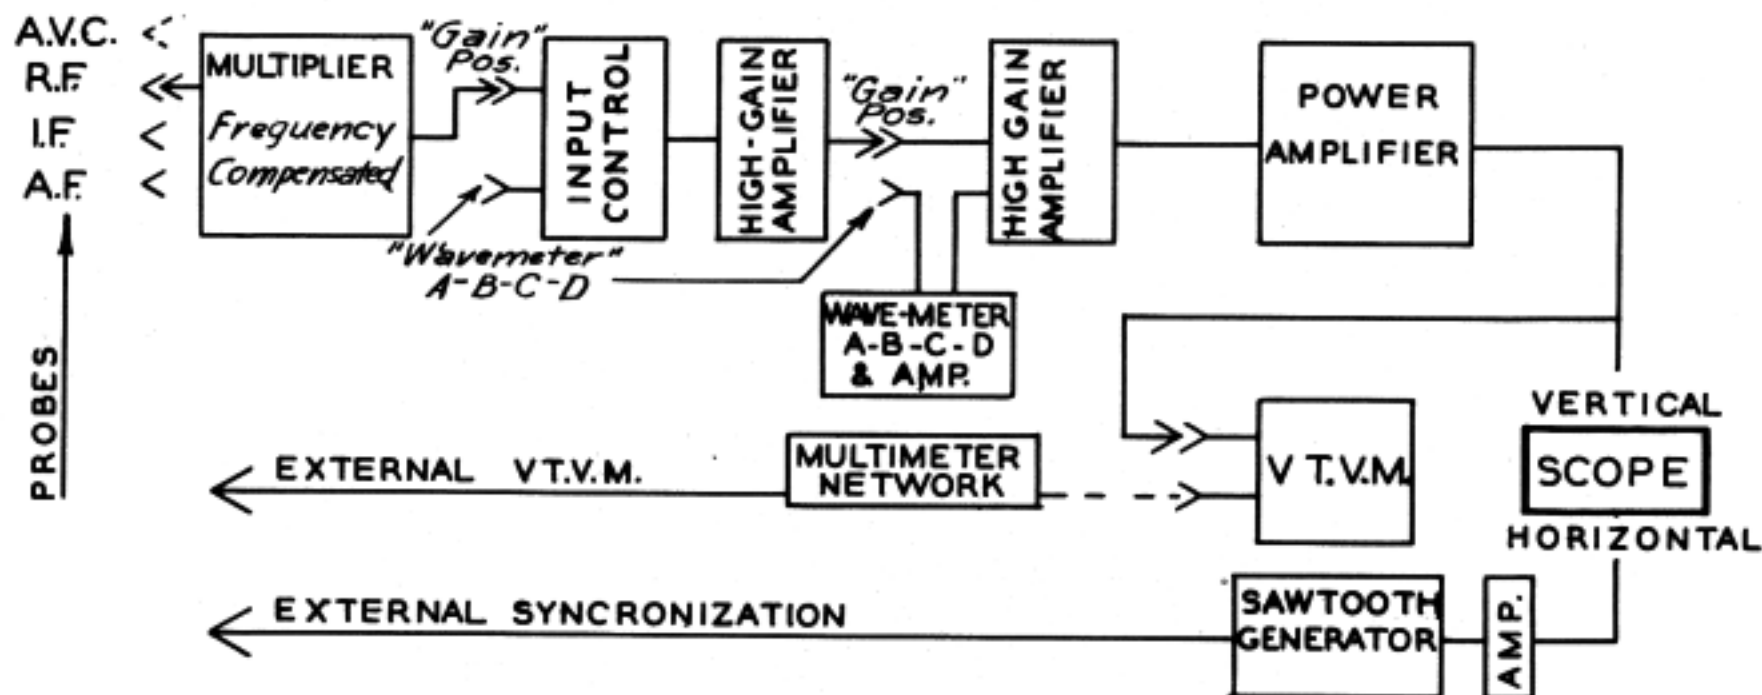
A.V.C.
R.F.
I.F.
A.F.

PROBES

MULTIPLIER
Frequency Compensated

"Gain" Pos.

"Wavemeter" A-B-C-D

INPUT CONTROL

HIGH-GAIN AMPLIFIER

"Gain" Pos.

HIGH GAIN AMPLIFIER

POWER AMPLIFIER

WAVE-METER A-B-C-D & AMP.

VERTICAL

SCOPE

HORIZONTAL

EXTERNAL VT.V.M.

MULTIMETER NETWORK

V T.V.M.

EXTERNAL SYNCRONIZATION

SAWTOOTH GENERATOR

AMP.